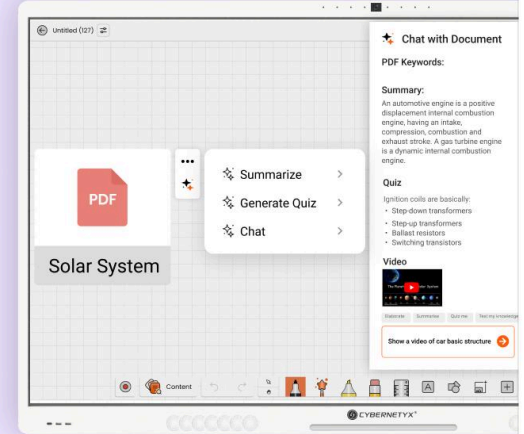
Untitled (127)

PDF

Solar System

•••

Summarize

Generate Quiz

Chat

Chat with Document

PDF Keywords:

Summary:

An automotive engine is a positive displacement internal combustion engine, having an intake, compression, combustion and exhaust stroke. A gas turbine engine is a dynamic internal combustion engine.

Quiz

Ignition coils are basically:

• Step-down transformers
• Step-up transformers
• Ballast resistors
• Switching transistors

Video

The Planets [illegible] Solar System

Elaborate Summaries Quiz me Test my knowledge

Show a video of car basic structure

Content

A

CYBERNETYX